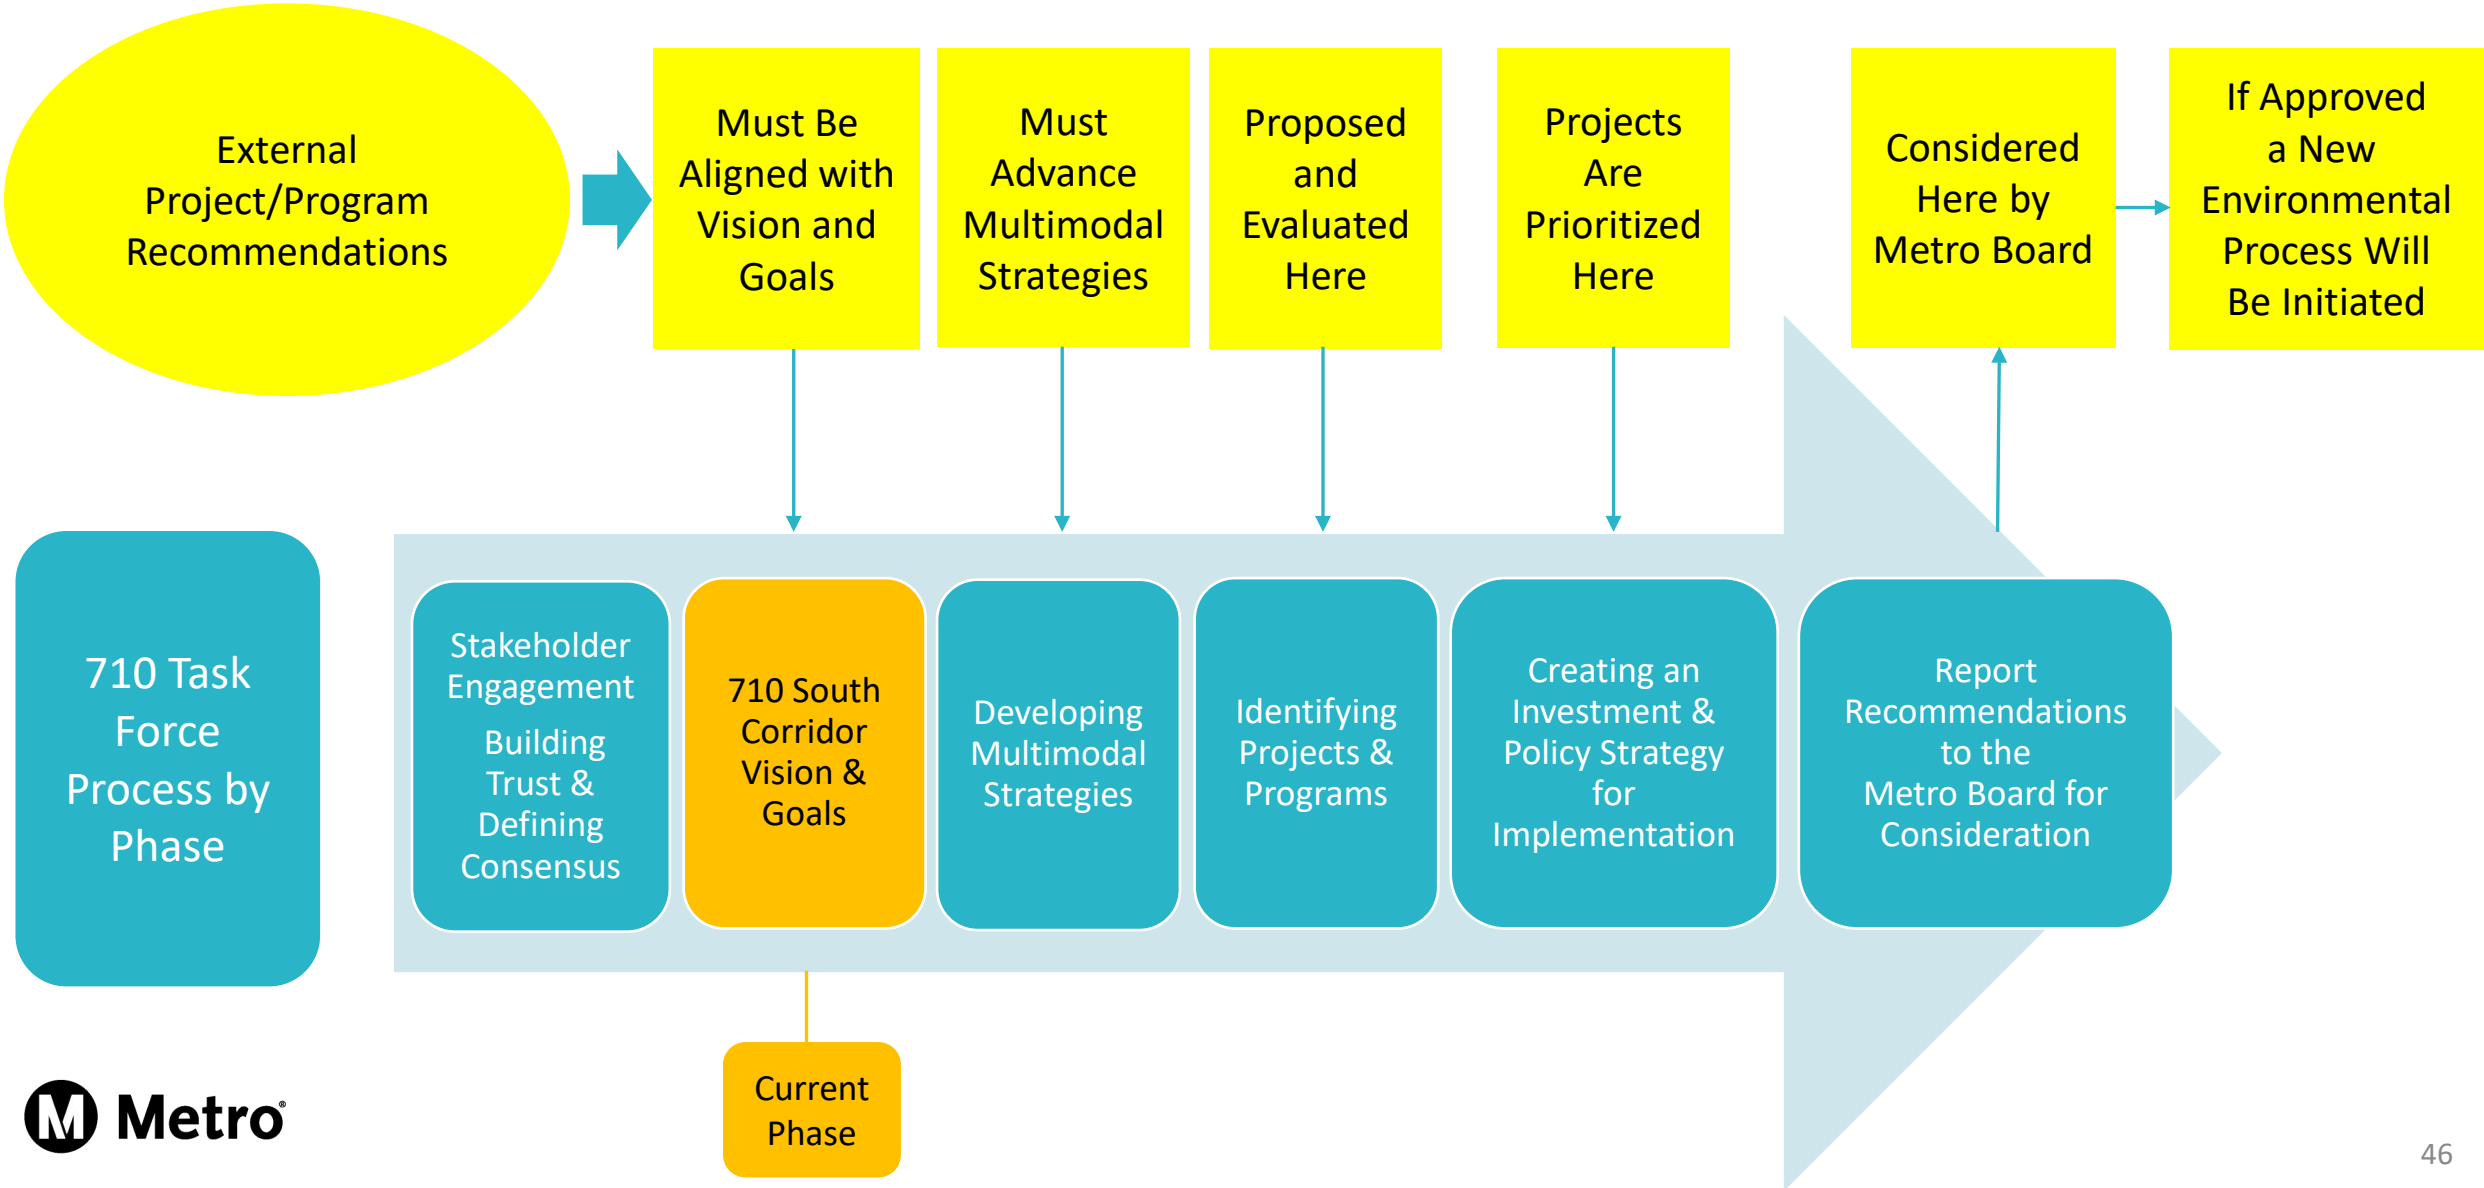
External Project/Program Recommendations

Must Be Aligned with Vision and Goals

Must Advance Multimodal Strategies

Proposed and Evaluated Here

Projects Are Prioritized Here

Considered Here by Metro Board

If Approved a New Environmental Process Will Be Initiated

710 Task Force Process by Phase

Stakeholder Engagement

Building Trust & Defining Consensus

710 South Corridor Vision & Goals

Developing Multimodal Strategies

Identifying Projects & Programs

Creating an Investment & Policy Strategy for Implementation

Report Recommendations to the Metro Board for Consideration

Current Phase

Metro

46